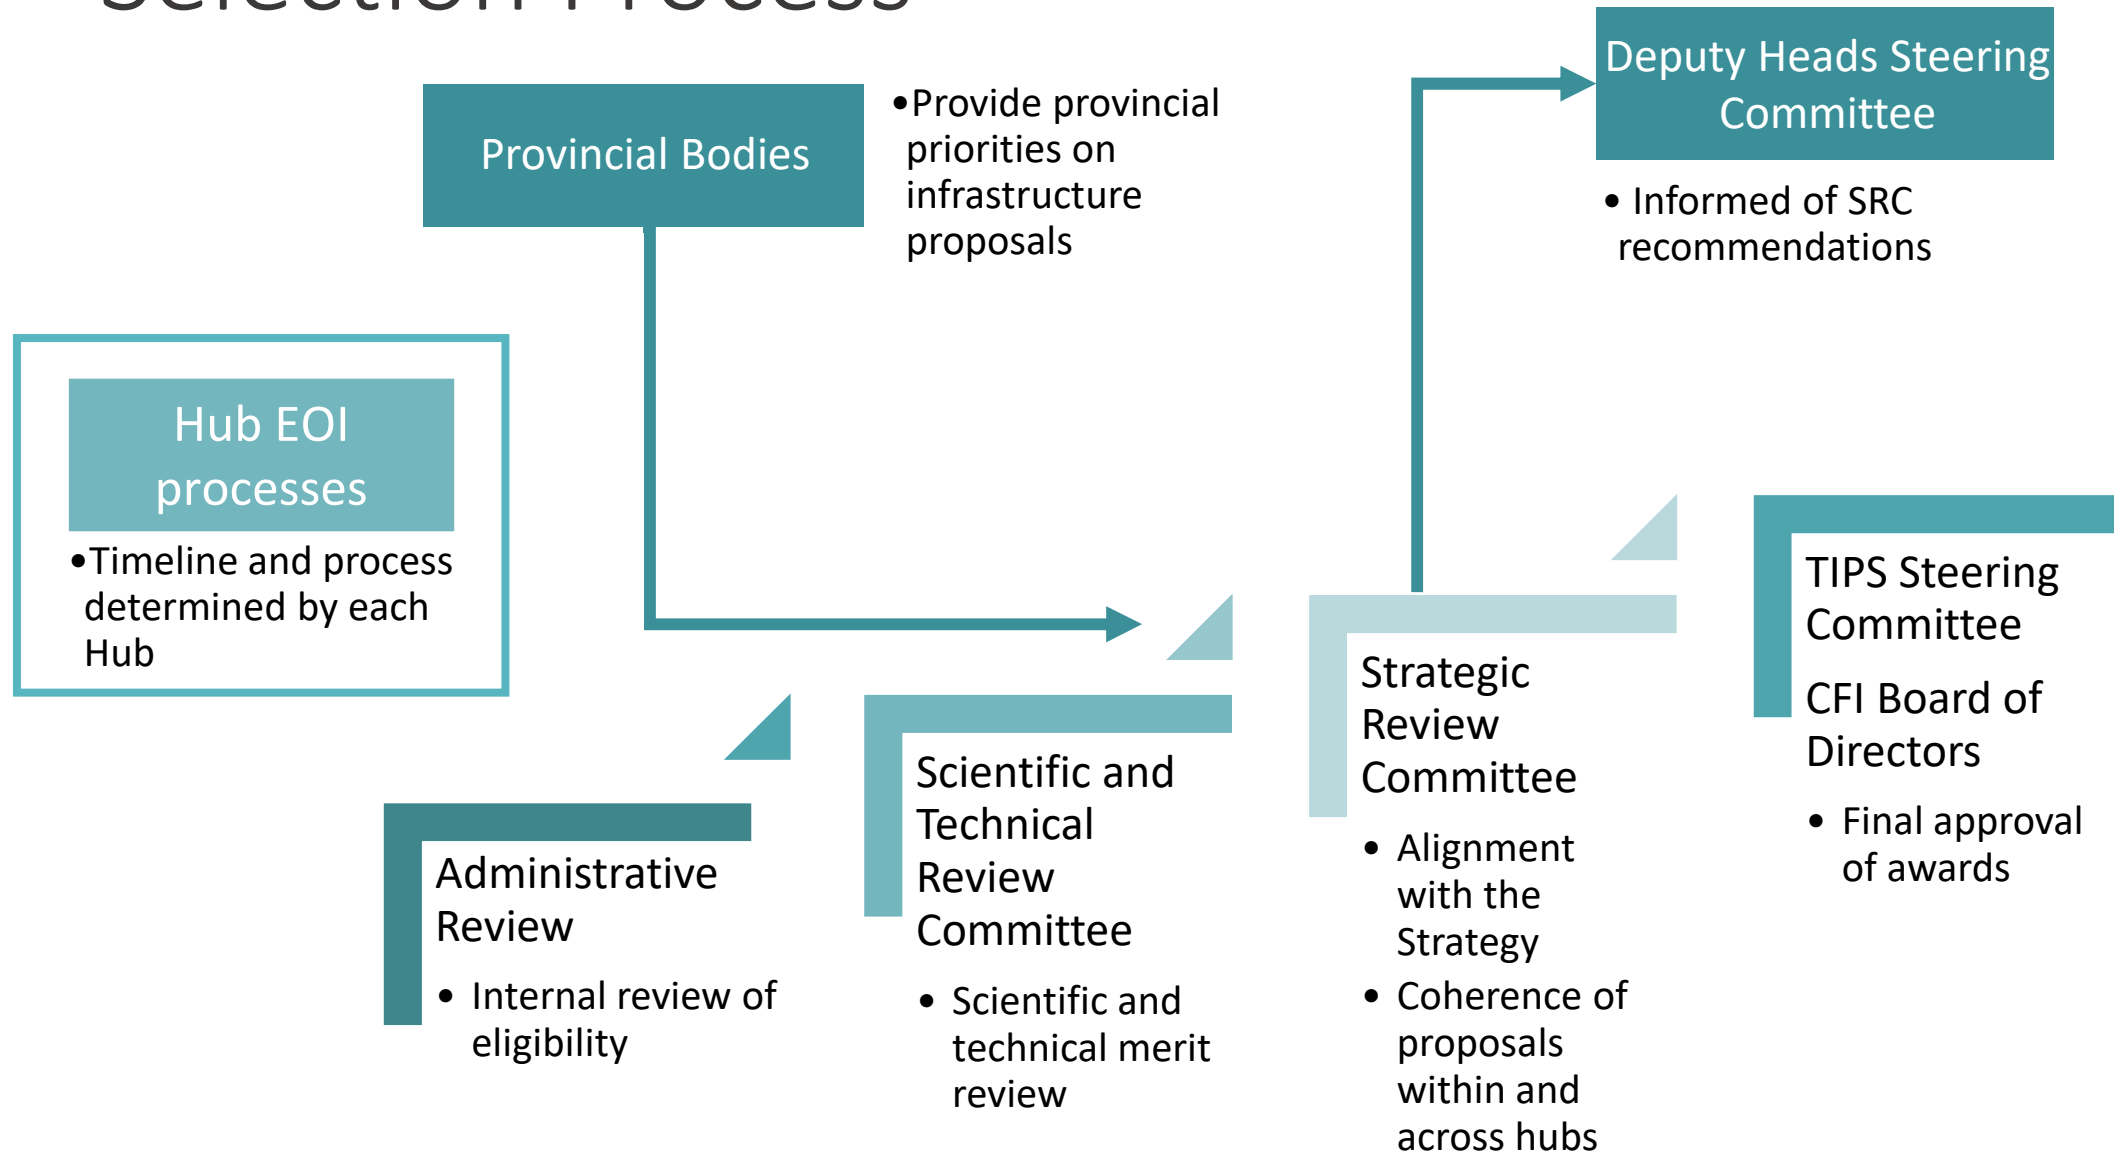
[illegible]

Provincial Bodies

• Provide provincial priorities on infrastructure proposals

Deputy Heads Steering Committee

• Informed of SRC recommendations

Hub EOI processes

• Timeline and process determined by each Hub

Administrative Review

• Internal review of eligibility

Scientific and Technical Review Committee

• Scientific and technical merit review

Strategic Review Committee

• Alignment with the Strategy
• Coherence of proposals within and across hubs

TIPS Steering Committee

CFI Board of Directors

• Final approval of awards